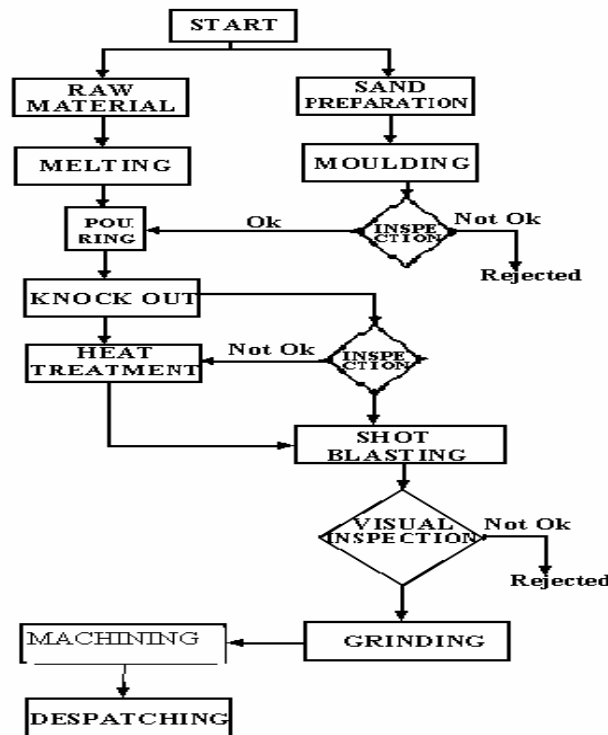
START

RAW MATERIAL

SAND PREPARATION

MELTING

MOULDING

POU RING

Ok

INSPE CTION

Not Ok

Rejected

KNOCK OUT

HEAT TREATMENT

Not Ok

INSPE CTION

SHOT BLASTING

VISUAL INSPECTION

Not Ok

Rejected

MACHINING

GRINDING

DESPATCHING